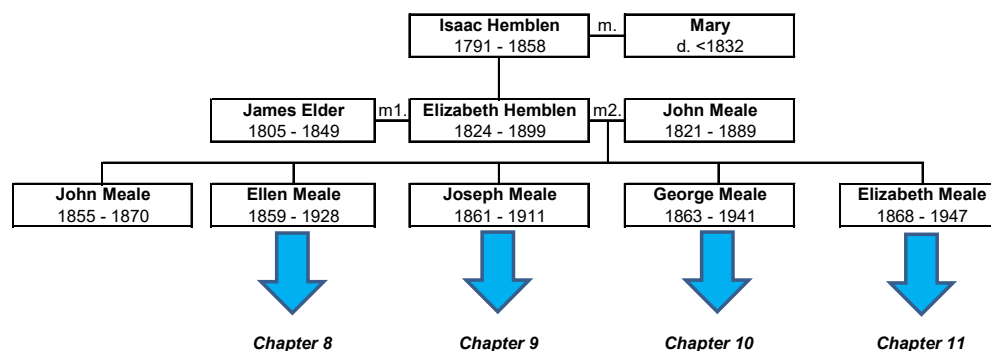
Isaac Hemblen
1791 - 1858

m.

Mary
d. <1832

James Elder
1805 - 1849

m1.

Elizabeth Hemblen
1824 - 1899

m2.

John Meale
1821 - 1889

John Meale
1855 - 1870

Ellen Meale
1859 - 1928

Joseph Meale
1861 - 1911

George Meale
1863 - 1941

Elizabeth Meale
1868 - 1947

Chapter 8

Chapter 9

Chapter 10

Chapter 11